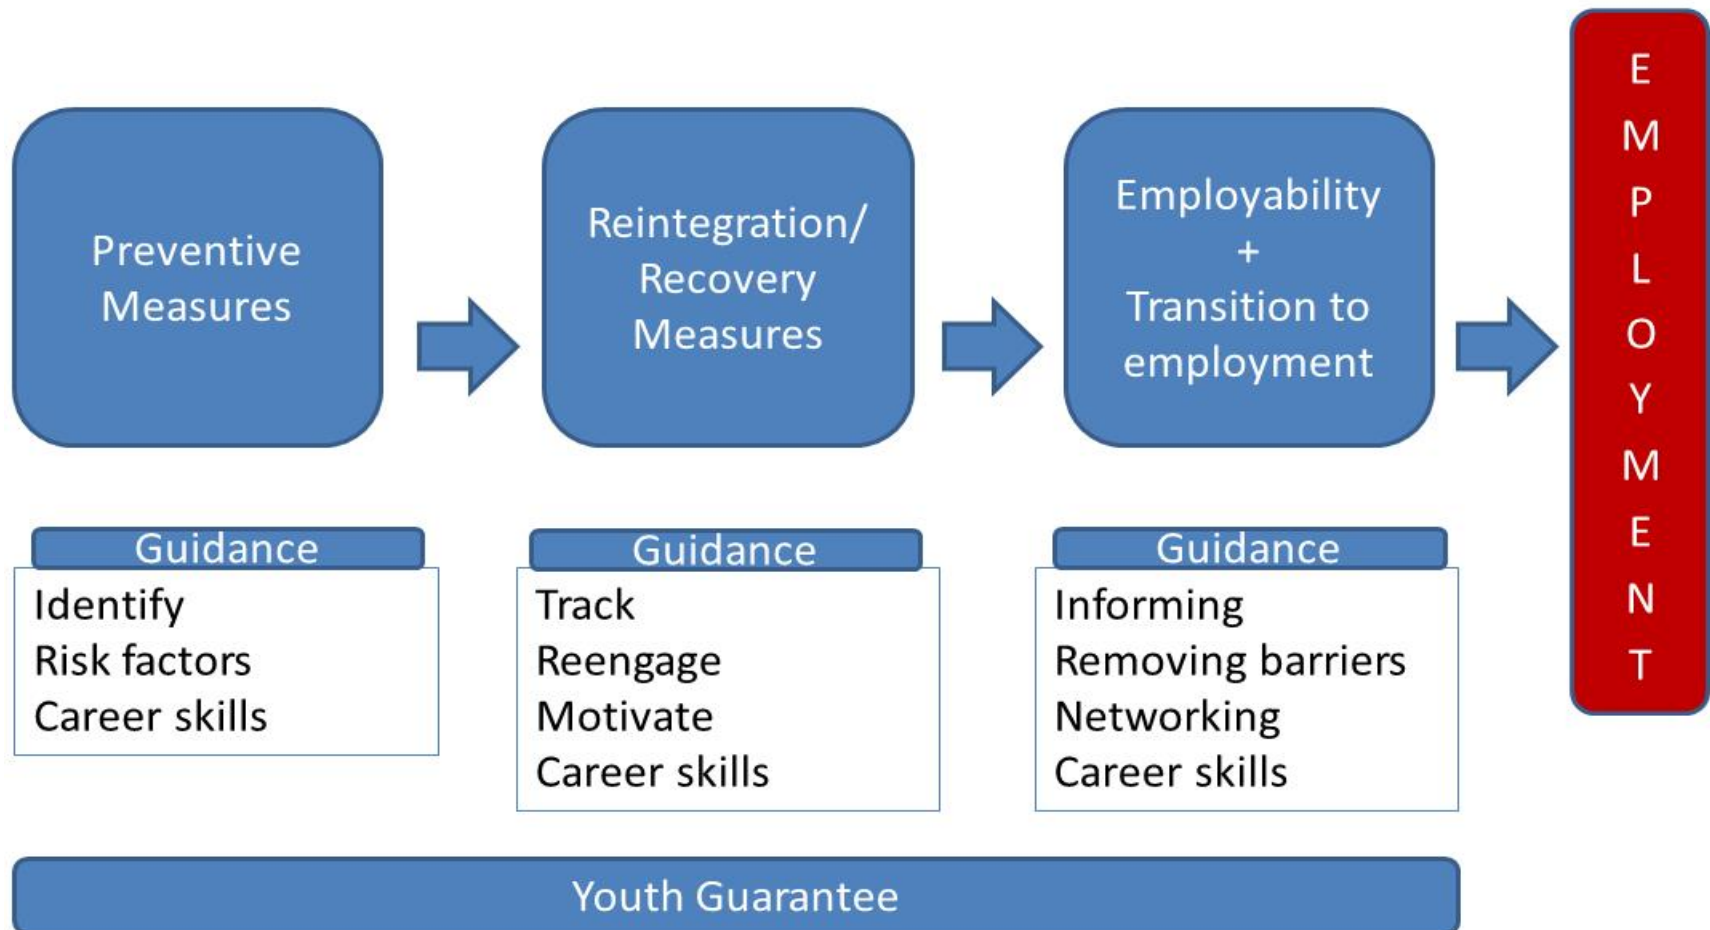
Preventive Measures

Reintegration/ Recovery Measures

Employability + Transition to employment

EMPLOYMENT

Guidance
Identify
Risk factors
Career skills

Guidance
Track
Reengage
Motivate
Career skills

Guidance
Informing
Removing barriers
Networking
Career skills

Youth Guarantee